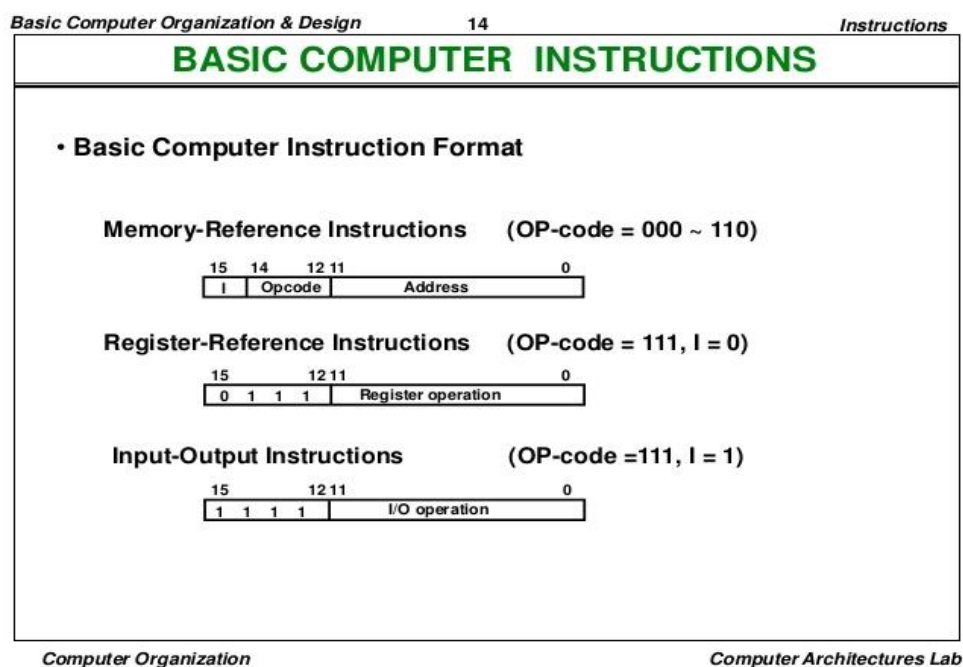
Basic Computer Organization & Design 14 Instructions

BASIC COMPUTER INSTRUCTIONS

• Basic Computer Instruction Format

Memory-Reference Instructions (OP-code = 000 ~ 110)

15 14 12 11 0

| I | Opcode | Address |
|---|---|---|

Register-Reference Instructions (OP-code = 111, I = 0)

15 12 11 0

| 0 1 1 1 | Register operation |
|---|---|

Input-Output Instructions (OP-code =111, I = 1)

15 12 11 0

| 1 1 1 1 | I/O operation |
|---|---|

Computer Organization Computer Architectures Lab